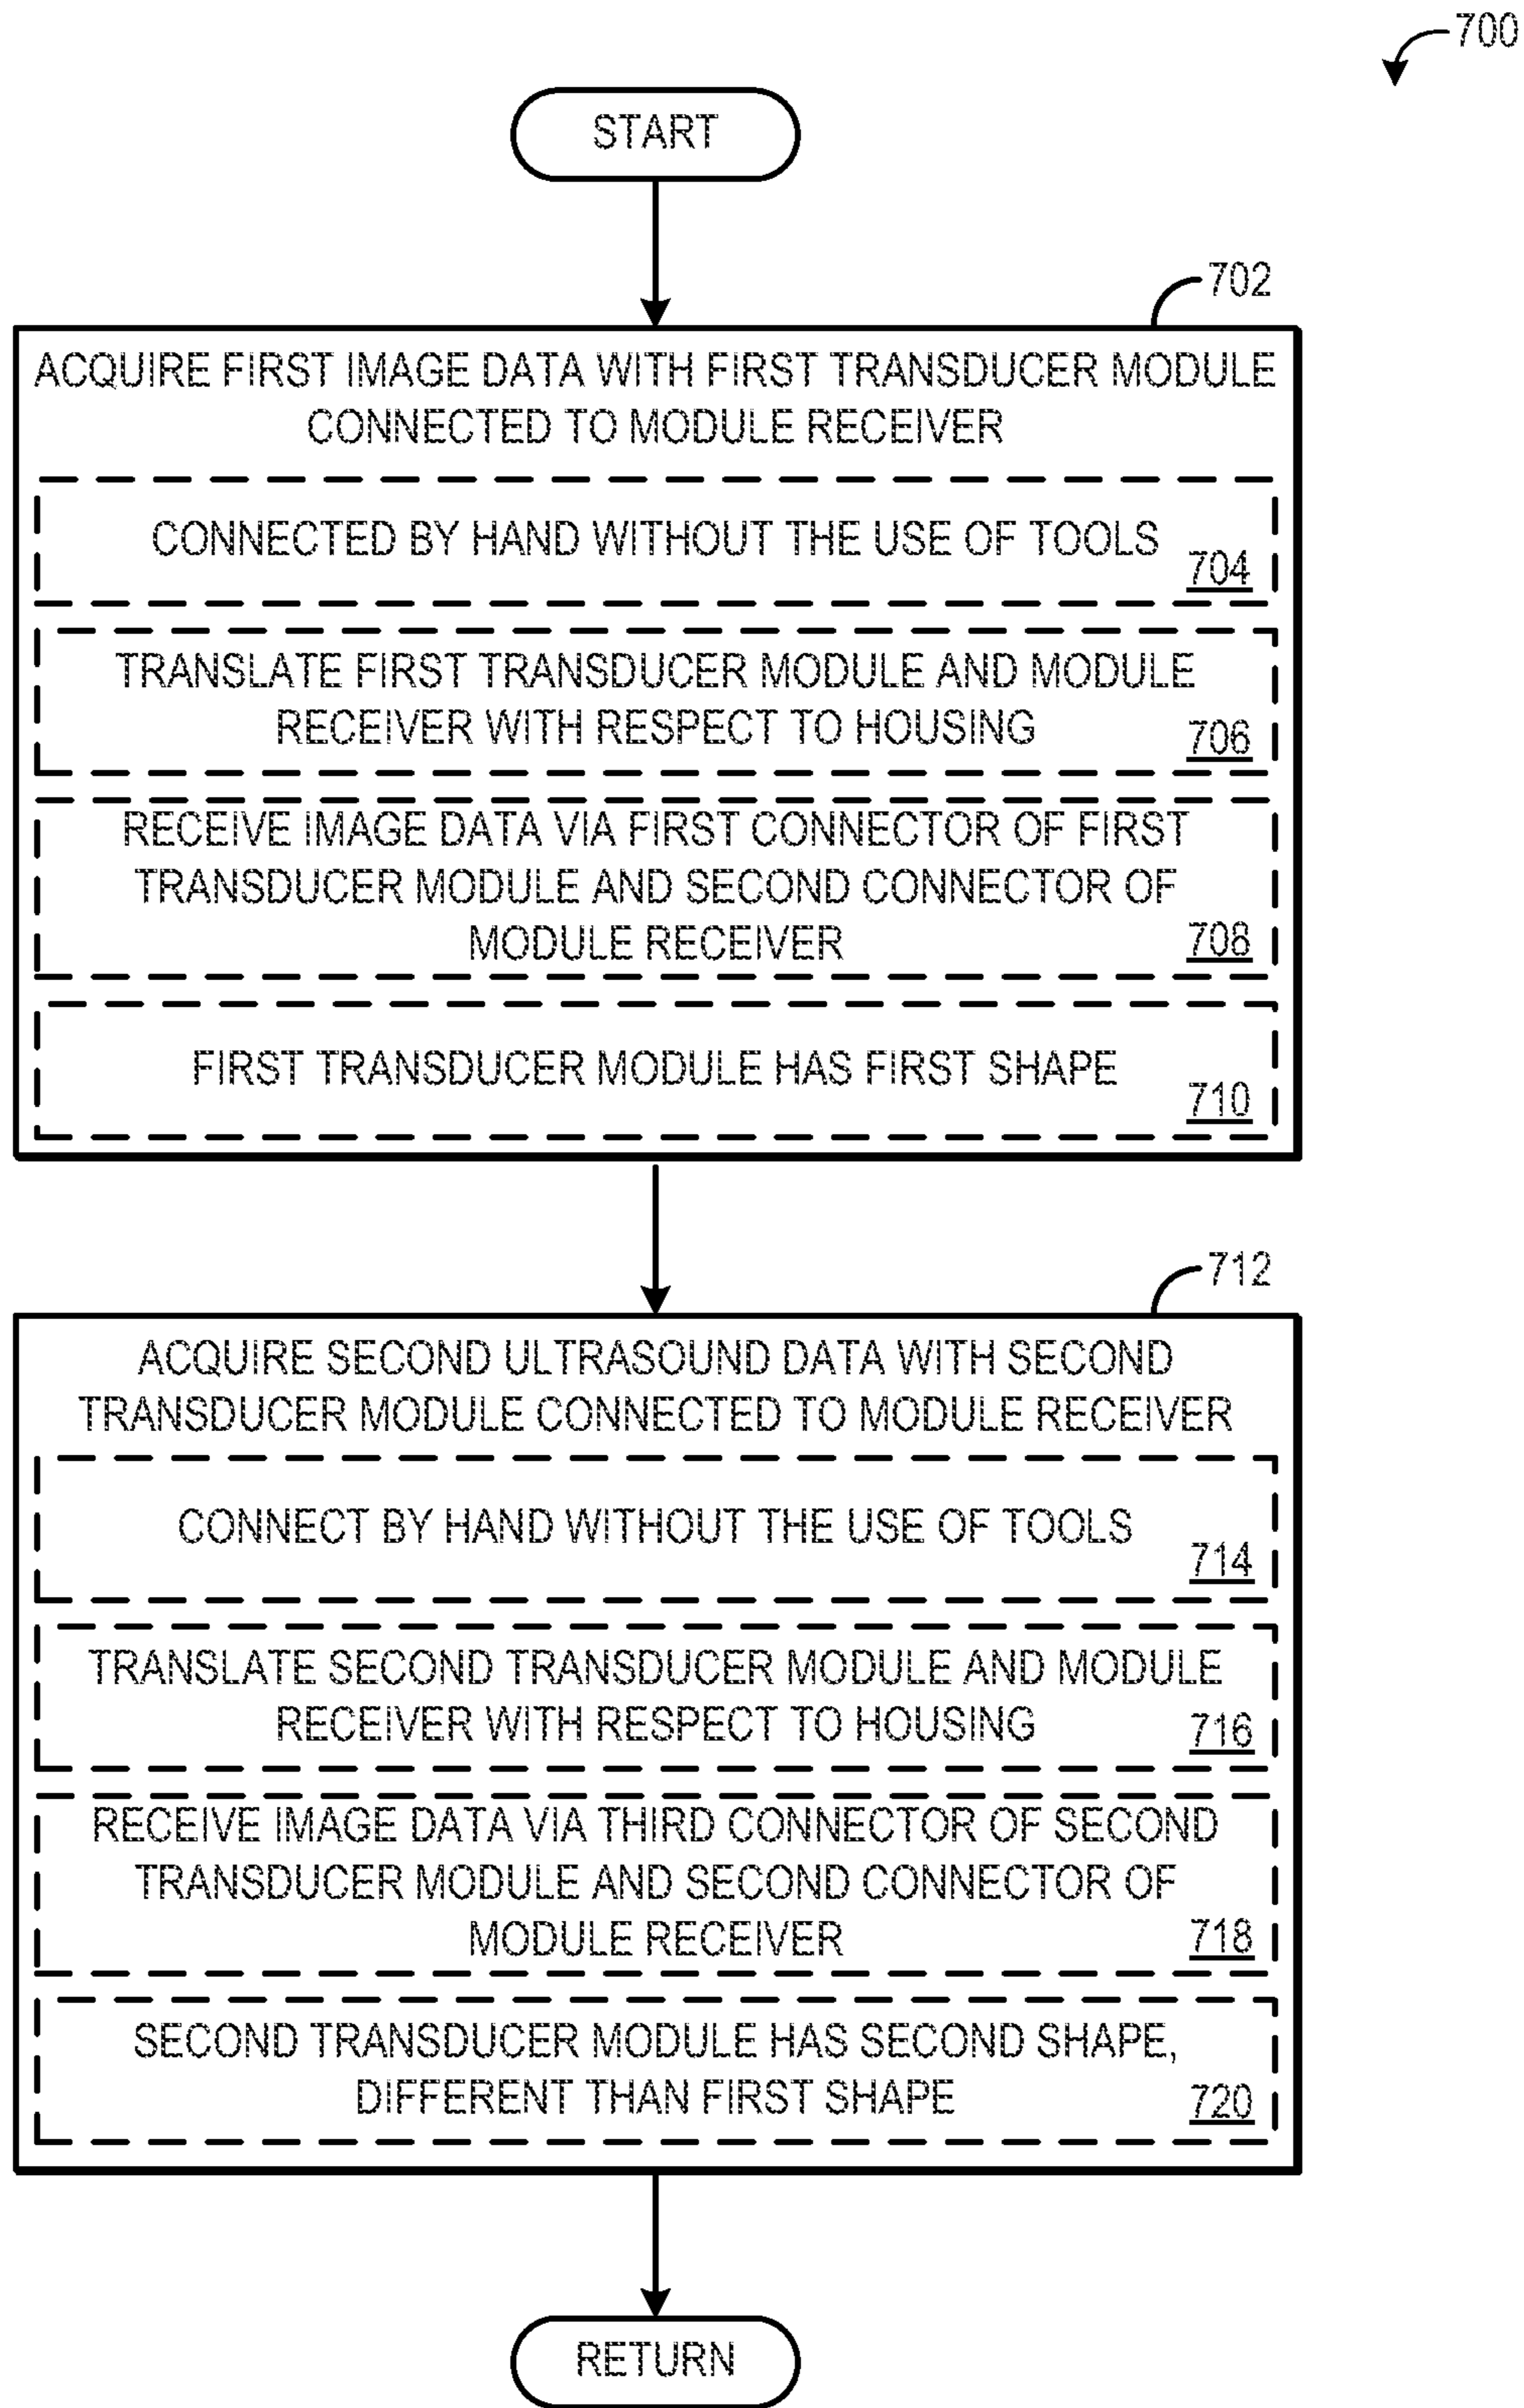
700

START

702

ACQUIRE FIRST IMAGE DATA WITH FIRST TRANSDUCER MODULE CONNECTED TO MODULE RECEIVER

CONNECTED BY HAND WITHOUT THE USE OF TOOLS
704

TRANSLATE FIRST TRANSDUCER MODULE AND MODULE RECEIVER WITH RESPECT TO HOUSING
706

RECEIVE IMAGE DATA VIA FIRST CONNECTOR OF FIRST TRANSDUCER MODULE AND SECOND CONNECTOR OF MODULE RECEIVER
708

FIRST TRANSDUCER MODULE HAS FIRST SHAPE
710

712

ACQUIRE SECOND ULTRASOUND DATA WITH SECOND TRANSDUCER MODULE CONNECTED TO MODULE RECEIVER

CONNECT BY HAND WITHOUT THE USE OF TOOLS
714

TRANSLATE SECOND TRANSDUCER MODULE AND MODULE RECEIVER WITH RESPECT TO HOUSING
716

RECEIVE IMAGE DATA VIA THIRD CONNECTOR OF SECOND TRANSDUCER MODULE AND SECOND CONNECTOR OF MODULE RECEIVER
718

SECOND TRANSDUCER MODULE HAS SECOND SHAPE, DIFFERENT THAN FIRST SHAPE
720

RETURN